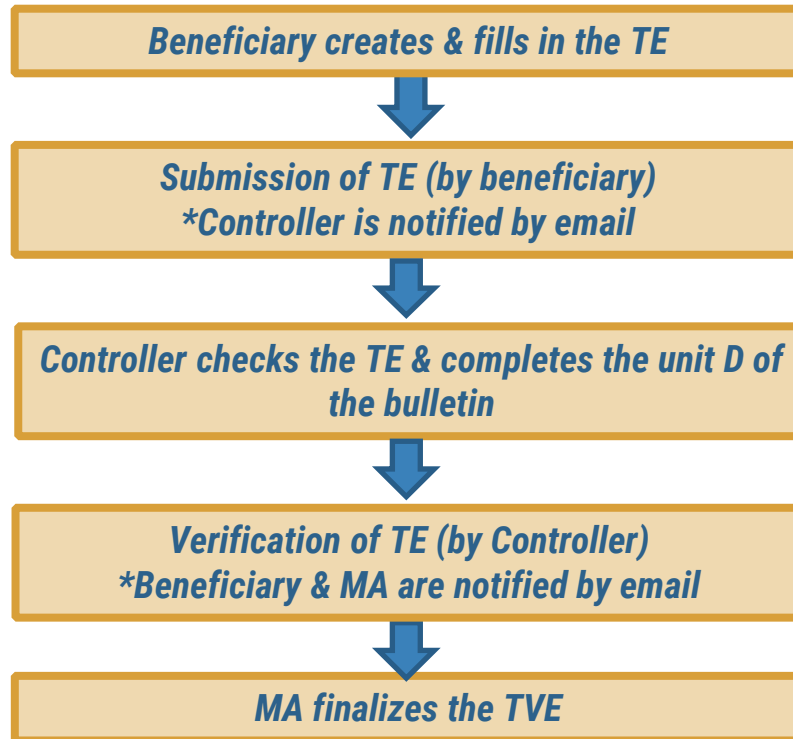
Beneficiary creates & fills in the TE

Submission of TE (by beneficiary)
*Controller is notified by email

Controller checks the TE & completes the unit D of the bulletin

Verification of TE (by Controller)
*Beneficiary & MA are notified by email

MA finalizes the TVE